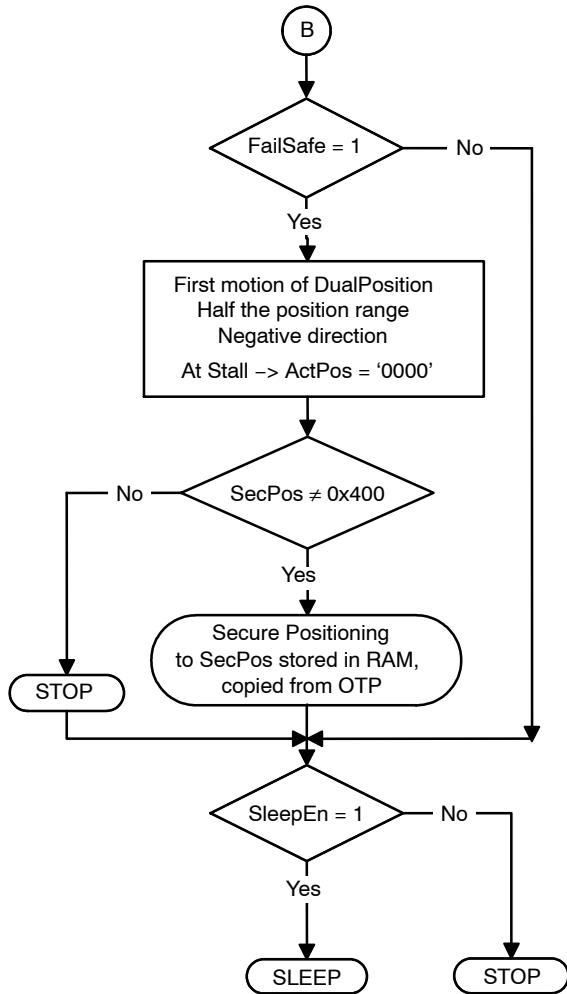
B

FailSafe = 1

No

Yes

First motion of DualPosition
Half the position range
Negative direction
At Stall –> ActPos = ‘0000’

No

SecPos $\neq$ 0x400

Yes

Secure Positioning
to SecPos stored in RAM,
copied from OTP

STOP

SleepEn = 1

No

Yes

SLEEP

STOP